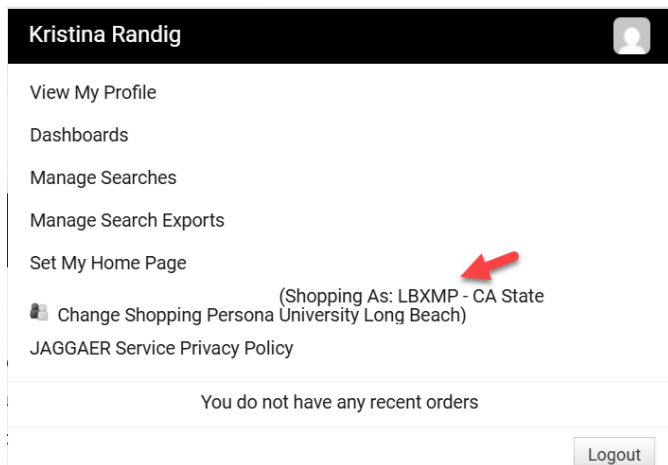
Kristina Randig

View My Profile

Dashboards

Manage Searches

Manage Search Exports

Set My Home Page

Change Shopping Persona (Shopping As: LBXMP - CA State University Long Beach)

JAGGAER Service Privacy Policy

You do not have any recent orders

Logout